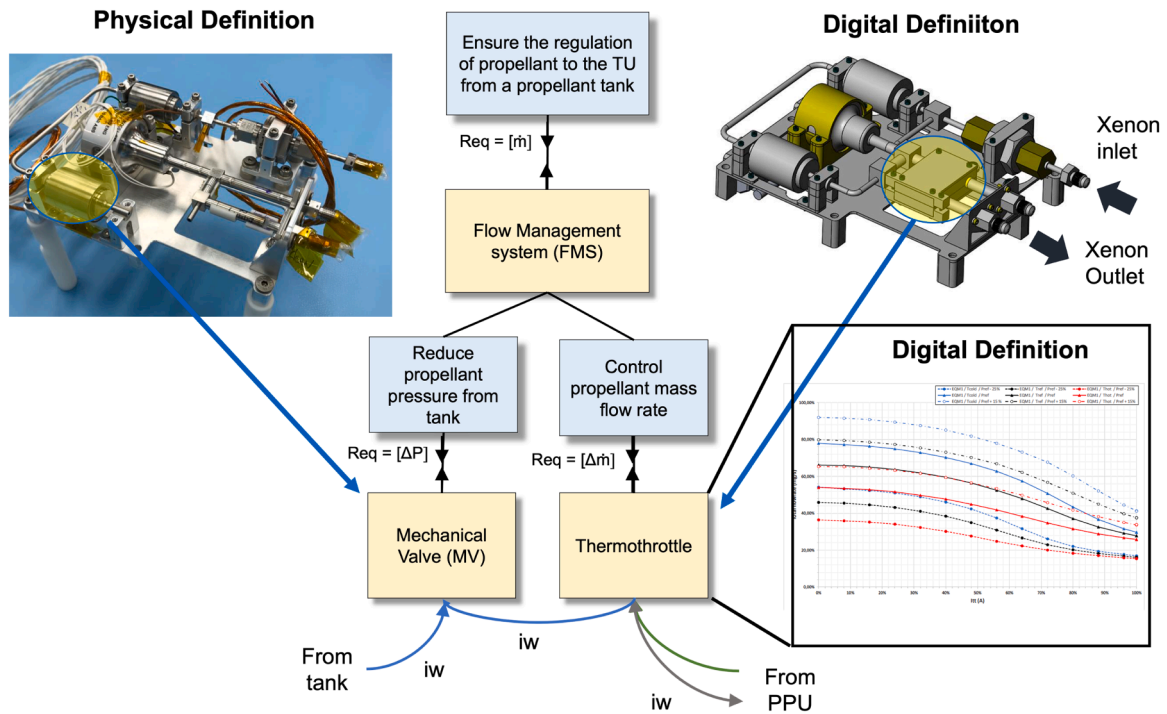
Physical Definition

Ensure the regulation of propellant to the TU from a propellant tank

Digital Definiiton

Xenon inlet

Xenon Outlet

Req = [ṁ]

Flow Management system (FMS)

Reduce propellant pressure from tank

Control propellant mass flow rate

Digital Definition

Req = [ΔP]

Req = [Δṁ]

Mechanical Valve (MV)

Thermothrottle

100,00%
80,00%
60,00%
40,00%
20,00%
0,00%

0%
10%
20%
30%
40%
50%
60%
70%
80%
90%
100%

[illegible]

From tank

iw

iw

iw

From PPU